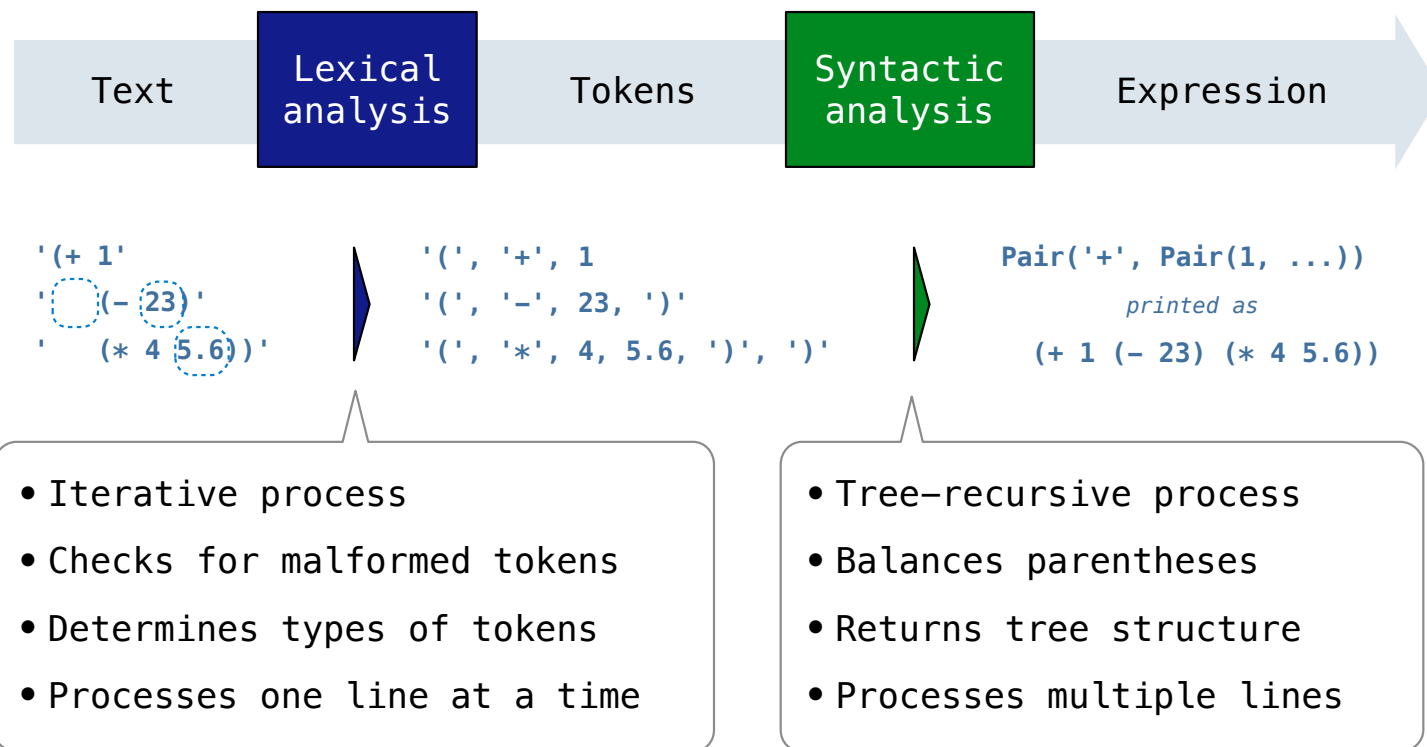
Text

Lexical analysis

Tokens

Syntactic analysis

Expression

'(+ 1'
'   (- 23)'
'   (* 4 5.6))'

'(', '+', 1
'(', '-', 23, ')'
'(', '*', 4, 5.6, ')', ')'

Pair('+', Pair(1, ...))
printed as
(+ 1 (- 23) (* 4 5.6))

• Iterative process
• Checks for malformed tokens
• Determines types of tokens
• Processes one line at a time

• Tree-recursive process
• Balances parentheses
• Returns tree structure
• Processes multiple lines